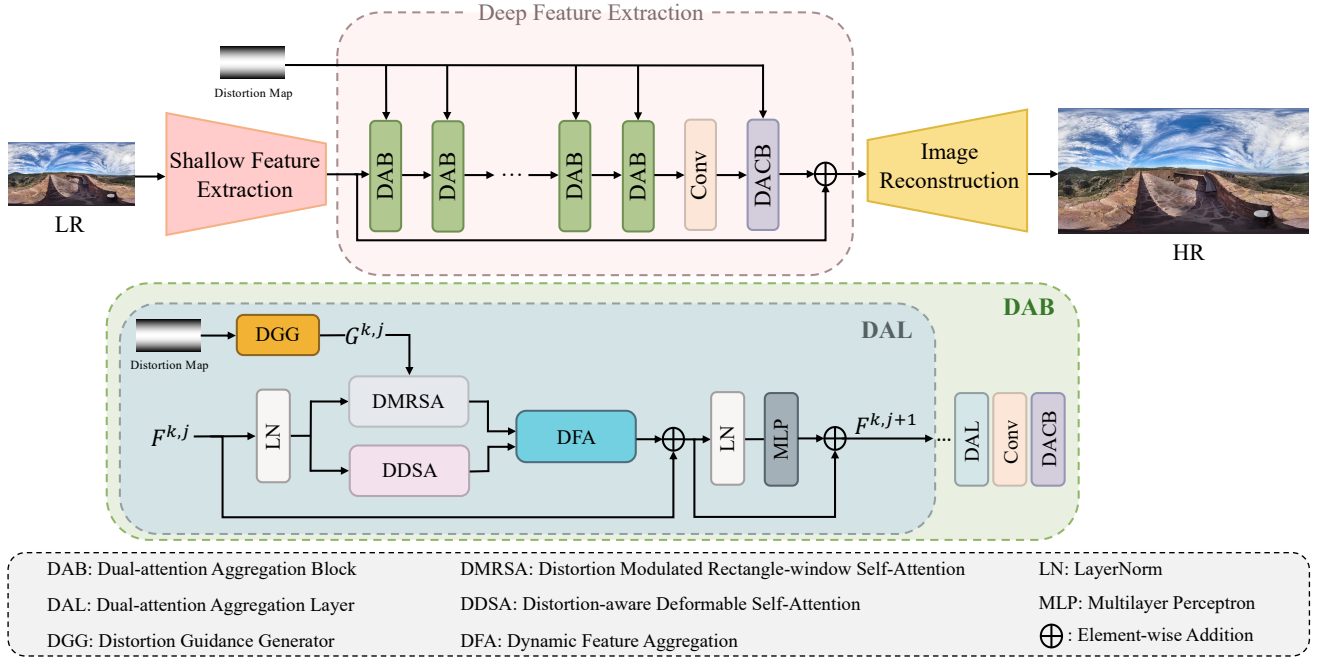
Deep Feature Extraction

Distortion Map

LR

Shallow Feature Extraction

DAB DAB ··· DAB DAB Conv DACB

Image Reconstruction

HR

DAB

DAL

Distortion Map

DGG

$G^{k,j}$

$F^{k,j}$

LN

DMRSA

DDSA

DFA

LN

MLP

$F^{k,j+1}$

DAL Conv DACB

DAB: Dual-attention Aggregation Block

DAL: Dual-attention Aggregation Layer

DGG: Distortion Guidance Generator

DMRSA: Distortion Modulated Rectangle-window Self-Attention

DDSA: Distortion-aware Deformable Self-Attention

DFA: Dynamic Feature Aggregation

LN: LayerNorm

MLP: Multilayer Perceptron

$\oplus$: Element-wise Addition